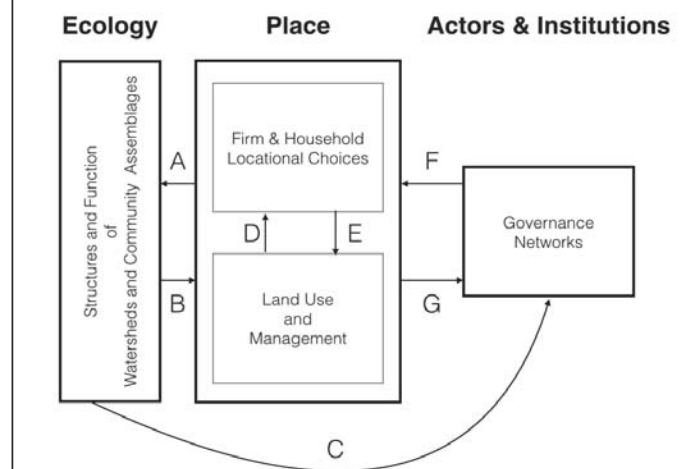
Ecology

Place

Actors & Institutions

Structures and Function of Watersheds and Community Assemblages

A

B

Firm & Household Locational Choices

D

E

Land Use and Management

F

G

Governance Networks

C